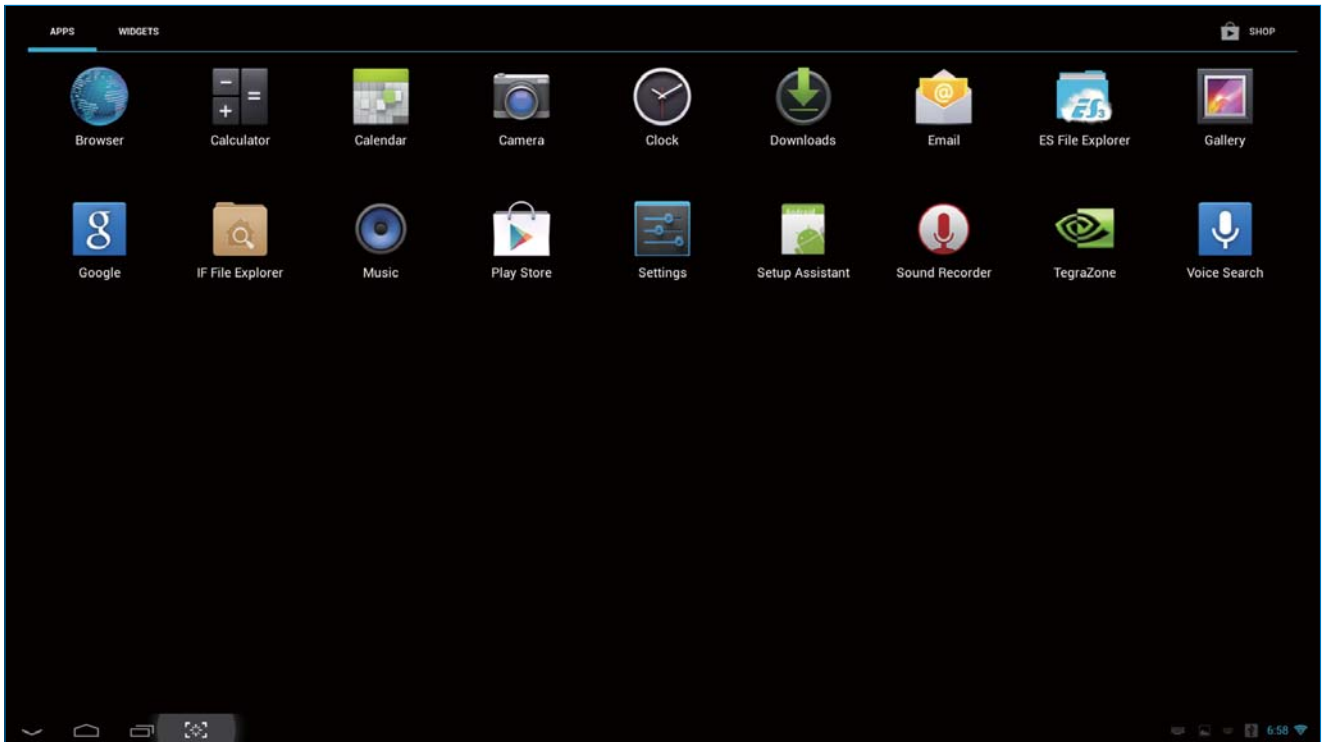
APPS WIDGETS

SHOP

Browser
Calculator
Calendar
Camera
Clock
Downloads
Email
ES File Explorer
Gallery

Google
IF File Explorer
Music
Play Store
Settings
Setup Assistant
Sound Recorder
TegraZone
Voice Search

6:58